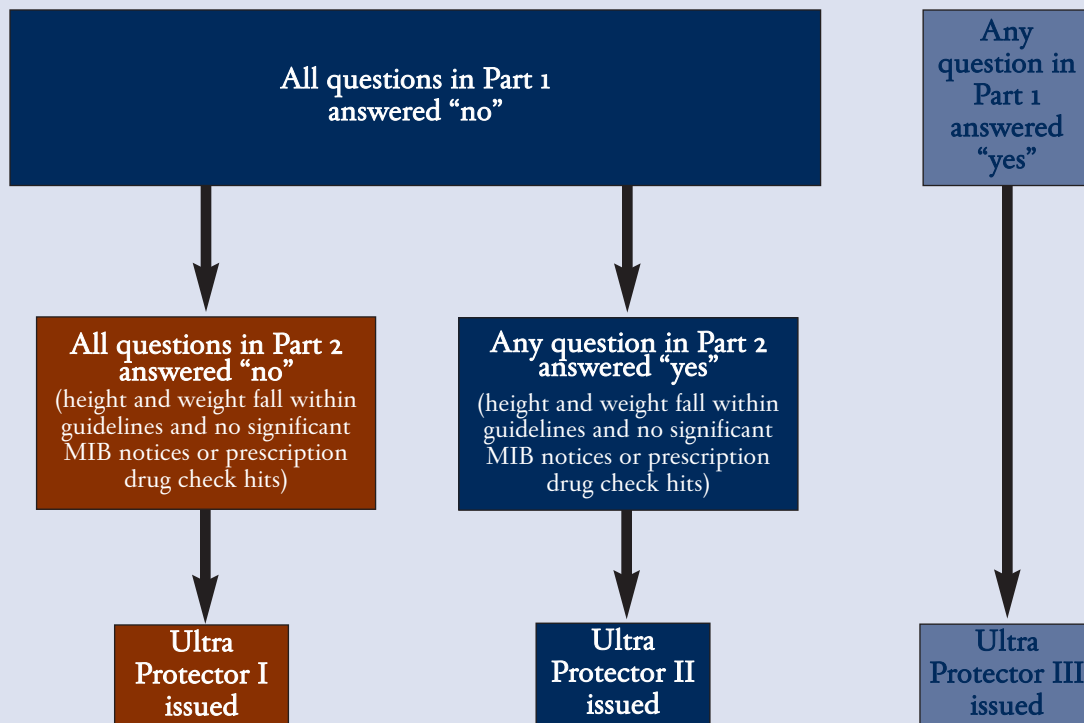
All questions in Part 1 answered “no”

Any question in Part 1 answered “yes”

All questions in Part 2 answered “no” (height and weight fall within guidelines and no significant MIB notices or prescription drug check hits)

Any question in Part 2 answered “yes” (height and weight fall within guidelines and no significant MIB notices or prescription drug check hits)

Ultra Protector I issued

Ultra Protector II issued

Ultra Protector III issued